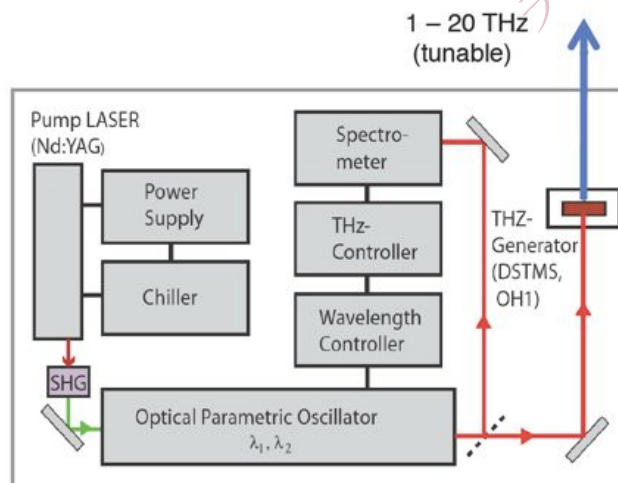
1 – 20 THz
(tunable)

Pump LASER
(Nd:YAG)

Power Supply

Chiller

Spectrometer

THz-Controller

Wavelength Controller

THZ-Generator
(DSTMS, OH1)

SHG

Optical Parametric Oscillator
$\lambda_1, \lambda_2$